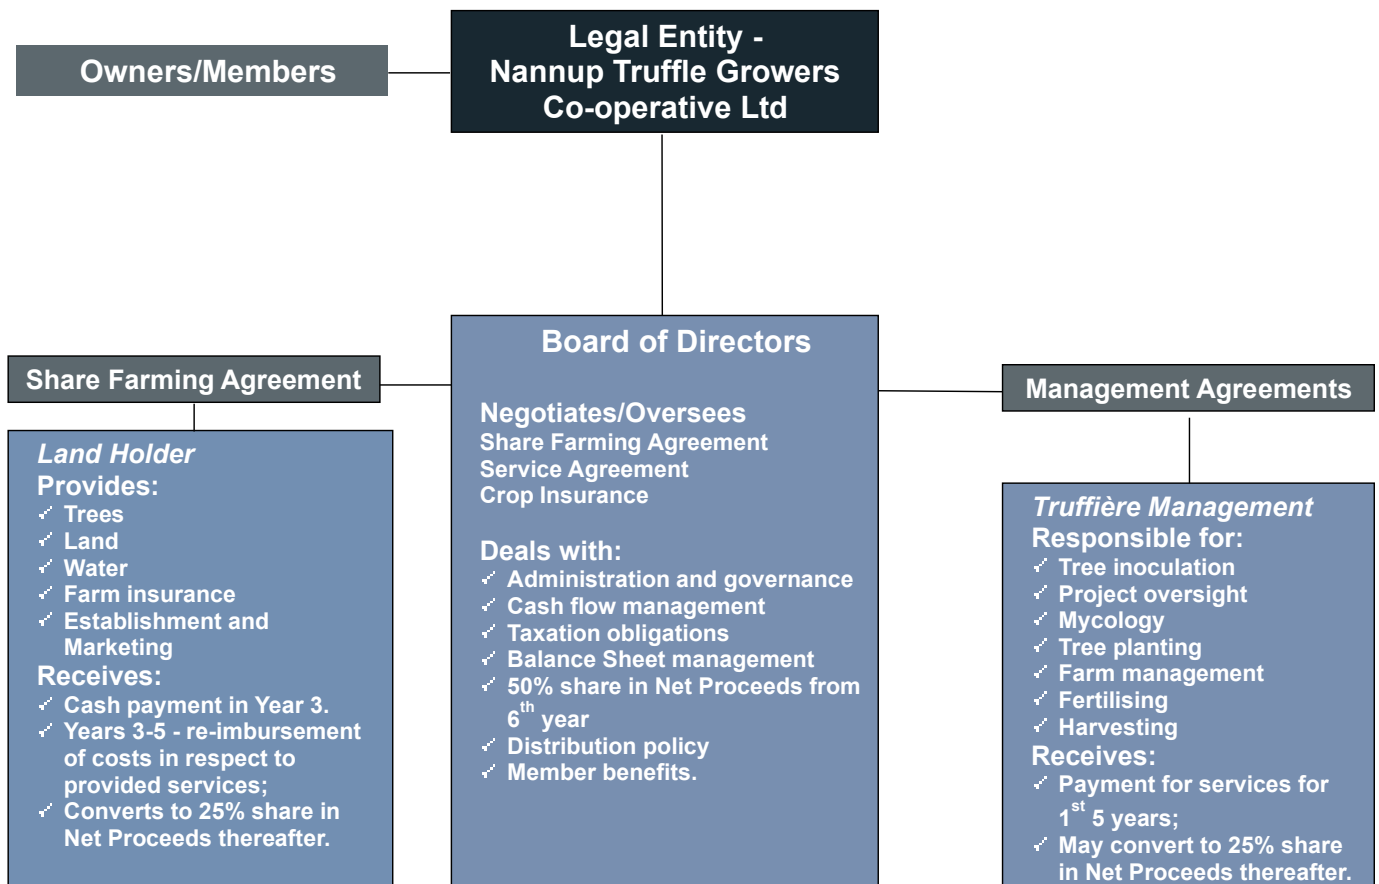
Owners/Members

Legal Entity - Nannup Truffle Growers Co-operative Ltd

Board of Directors

Negotiates/Oversees
Share Farming Agreement
Service Agreement
Crop Insurance

Deals with:
✓ Administration and governance
✓ Cash flow management
✓ Taxation obligations
✓ Balance Sheet management
✓ 50% share in Net Proceeds from $6^{th}$ year
✓ Distribution policy
✓ Member benefits.

Share Farming Agreement

Land Holder
Provides:
✓ Trees
✓ Land
✓ Water
✓ Farm insurance
✓ Establishment and Marketing
Receives:
✓ Cash payment in Year 3.
✓ Years 3-5 - re-imbursement of costs in respect to provided services;
✓ Converts to 25% share in Net Proceeds thereafter.

Management Agreements

Truffière Management
Responsible for:
✓ Tree inoculation
✓ Project oversight
✓ Mycology
✓ Tree planting
✓ Farm management
✓ Fertilising
✓ Harvesting
Receives:
✓ Payment for services for $1^{st}$ 5 years;
✓ May convert to 25% share in Net Proceeds thereafter.